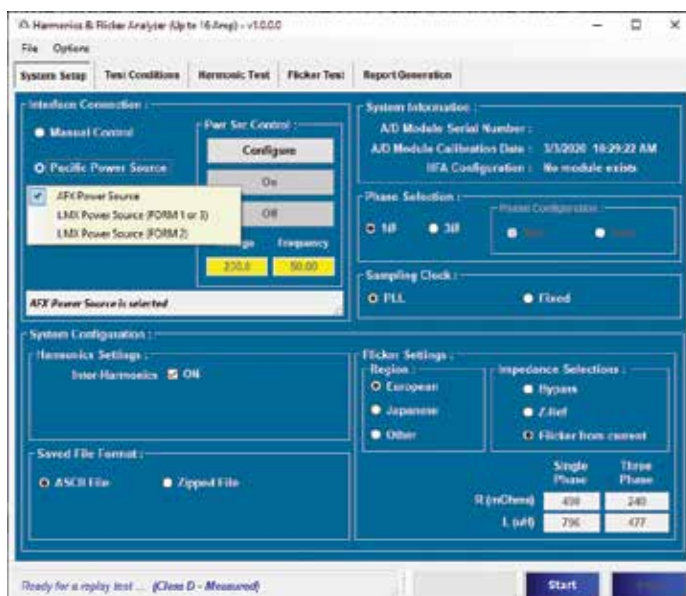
Harmonics & Flicker Analyzer (Up to 16 Amp) - v1.0.0.0

File Options

System Setup | Test Conditions | Harmonic Test | Flicker Test | Report Generation

Interface Connection :

Manual Control

Pacific Power Source

AFX Power Source
LMX Power Source (FORM 1 or 3)
LMX Power Source (FORM 2)

Pwr Src Control :

Configure

On

Off

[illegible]age Frequency

230.0 50.00

AFX Power Source is selected

System Information :

A/D Module Serial Number :

A/D Module Calibration Date : 3/3/2020 10:29:22 AM

HFA Configuration : No module exists

Phase Selection :

1Ø 3Ø

Phase Configuration

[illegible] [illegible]

Sampling Clock :

PLL Fixed

System Configuration :

Harmonics Settings :

Inter-Harmonics ON

Saved File Format :

ASCII File Zipped File

Flicker Settings :

Region :

European

Japanese

Other

Impedance Selections :

Bypass

Z-Ref

Flicker from current

| | Single Phase | Three Phase |
|---|---|---|
| R (mOhms) | 400 | 240 |
| L (uH) | 796 | 477 |

Ready for a replay test ... (Class D - Measured)

Start

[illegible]